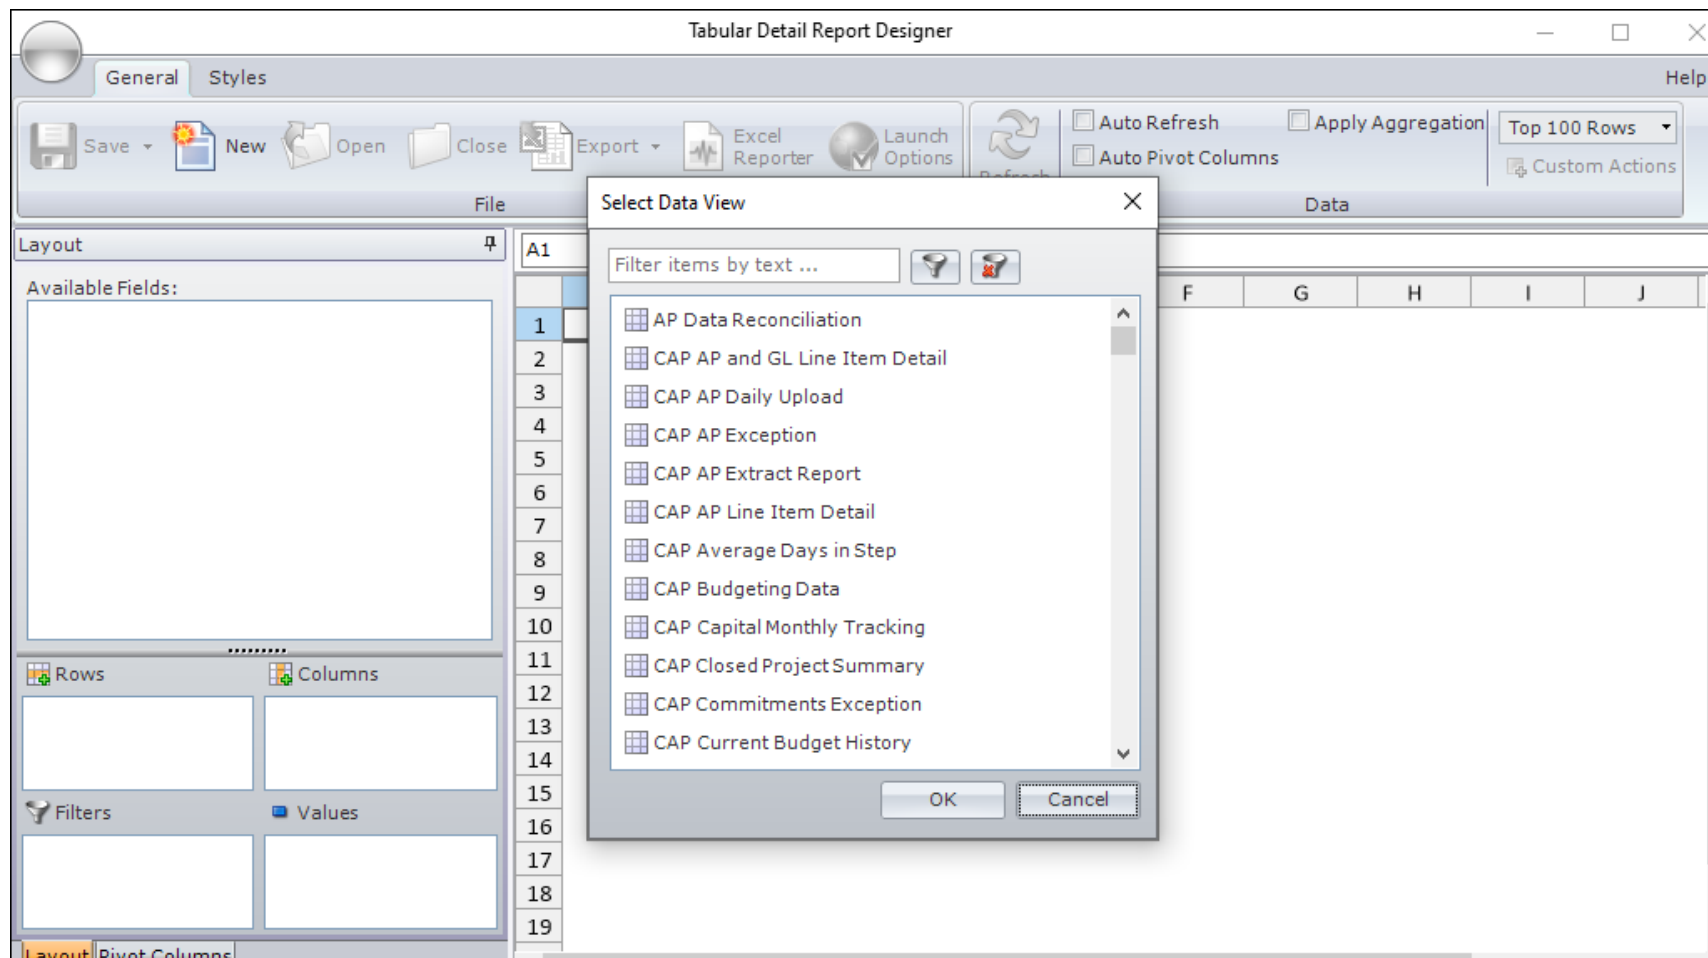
Tabular Detail Report Designer

General Styles Help

Save New Open Close Export Excel Reporter Launch Options

File

Auto Refresh Apply Aggregation Top 100 Rows
Auto Pivot Columns Custom Actions

Data

Layout

Available Fields:

Rows Columns

Filters Values

Layout Pivot Columns

A1

F G H I J

1
2
3
4
5
6
7
8
9
10
11
12
13
14
15
16
17
18
19

Select Data View

Filter items by text ...

AP Data Reconciliation
CAP AP and GL Line Item Detail
CAP AP Daily Upload
CAP AP Exception
CAP AP Extract Report
CAP AP Line Item Detail
CAP Average Days in Step
CAP Budgeting Data
CAP Capital Monthly Tracking
CAP Closed Project Summary
CAP Commitments Exception
CAP Current Budget History

OK Cancel